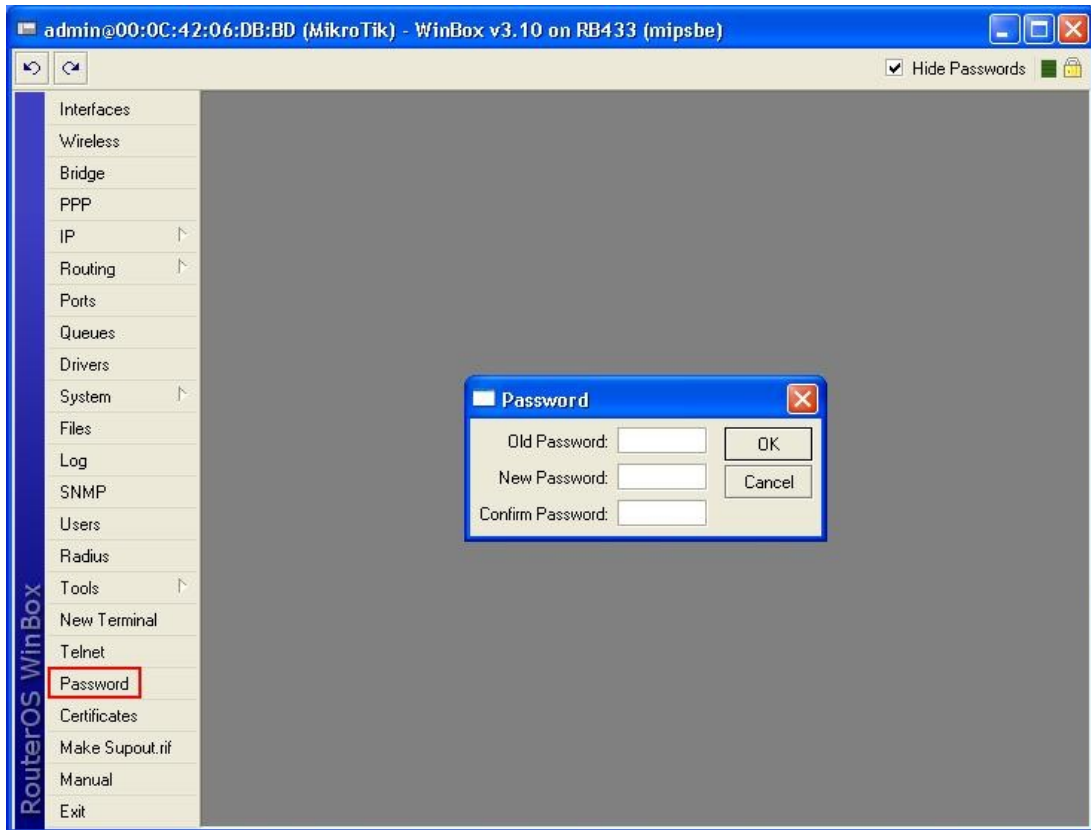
admin@00:0C:42:06:DB:BD (MikroTik) - WinBox v3.10 on RB433 (mipsbe)

Hide Passwords

Interfaces
Wireless
Bridge
PPP
IP
Routing
Ports
Queues
Drivers
System
Files
Log
SNMP
Users
Radius
Tools
New Terminal
Telnet
Password
Certificates
Make Supout.rif
Manual
Exit

RouterOS WinBox

Password

Old Password:
New Password:
Confirm Password:
OK
Cancel